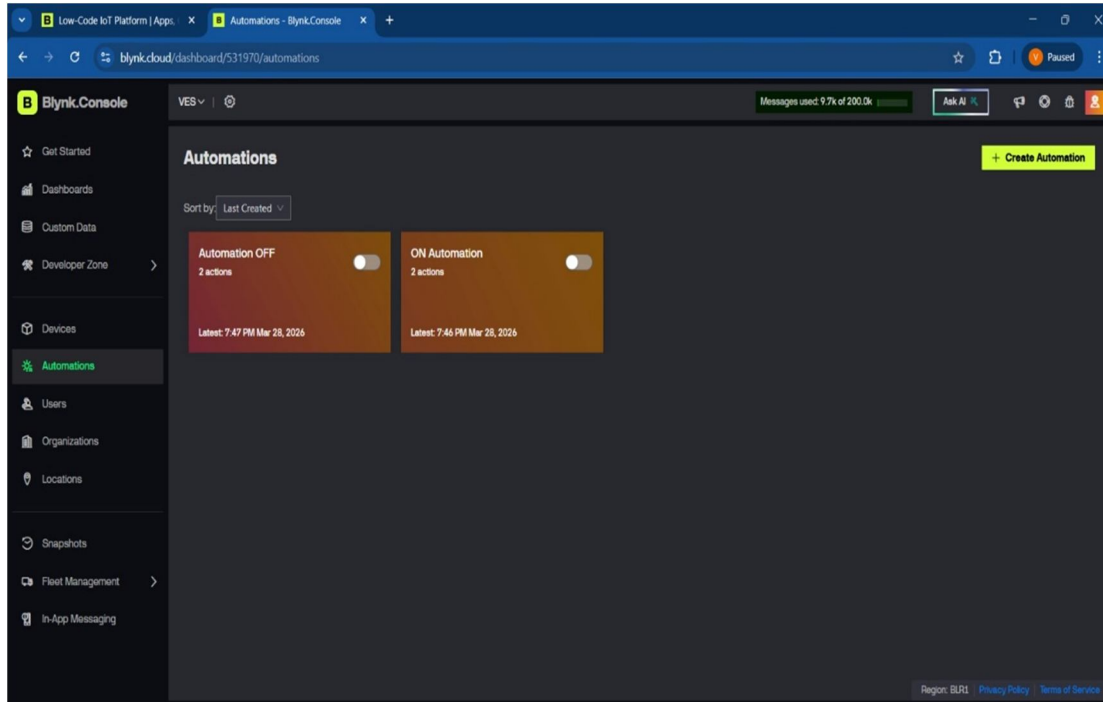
B Low-Code IoT Platform | Apps. ×
B Automations - Blynk.Console ×
+

blynk.cloud/dashboard/531970/automations

V Paused

B Blynk.Console

VES

Messages used: 9.7k of 200.0k

Ask AI

Get Started
Dashboards
Custom Data
Developer Zone
Devices
Automations
Users
Organizations
Locations
Snapshots
Fleet Management
In-App Messaging

Automations

+ Create Automation

Sort by: Last Created

Automation OFF
2 actions
Latest: 7:47 PM Mar 28, 2026

ON Automation
2 actions
Latest: 7:46 PM Mar 28, 2026

Region: BLR1 | Privacy Policy | Terms of Service